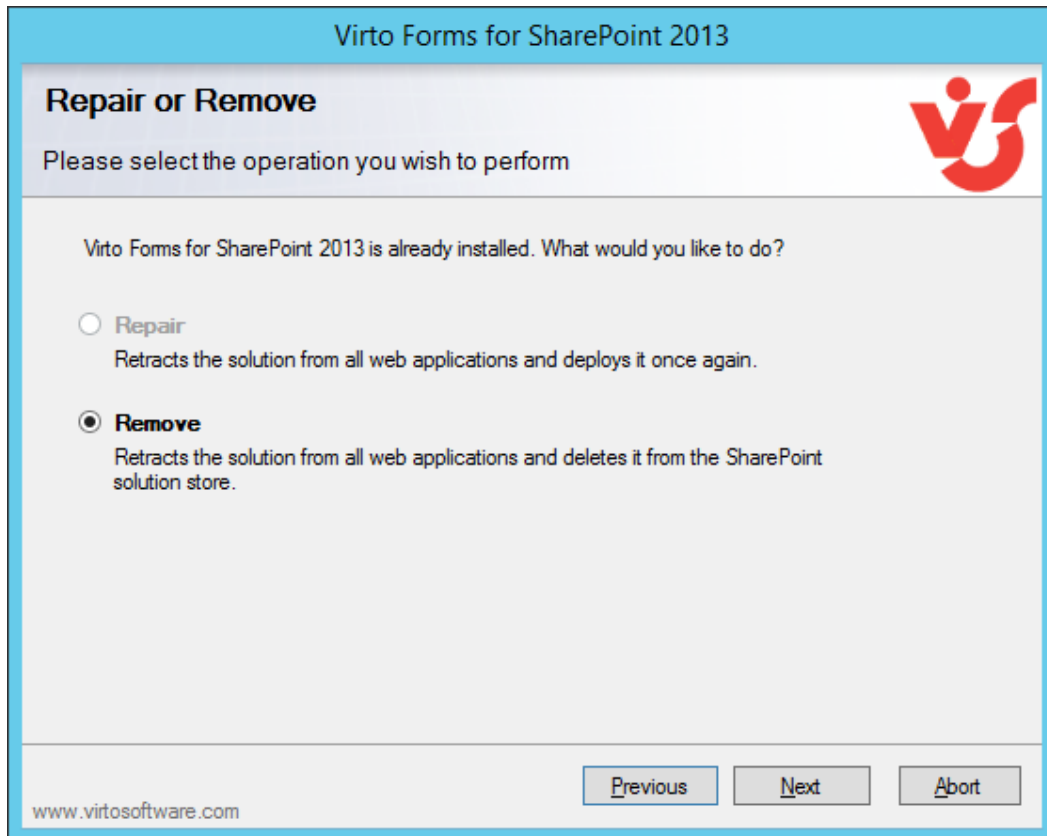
Virto Forms for SharePoint 2013

Repair or Remove

Please select the operation you wish to perform

Virto Forms for SharePoint 2013 is already installed. What would you like to do?

Repair

Retracts the solution from all web applications and deploys it once again.

Remove

Retracts the solution from all web applications and deletes it from the SharePoint solution store.

Previous Next Abort

www.virtosoftware.com